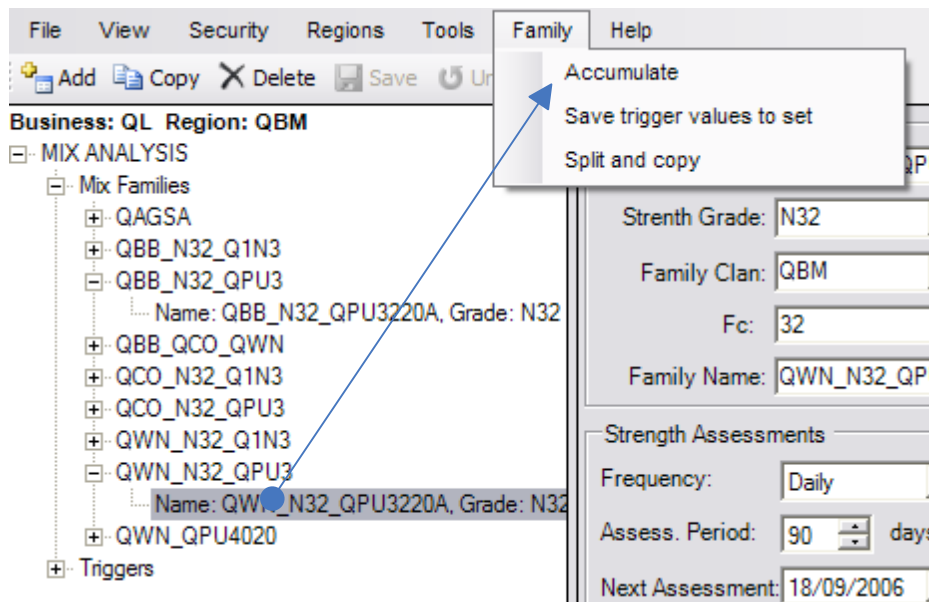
File View Security Regions Tools Family Help

Add Copy Delete Save Un

Accumulate
Save trigger values to set
Split and copy

Business: QL Region: QBM
MIX ANALYSIS
Mix Families
QAGSA
QBB_N32_Q1N3
QBB_N32_QPU3
Name: QBB_N32_QPU3220A, Grade: N32
QBB_QCO_QWN
QCO_N32_Q1N3
QCO_N32_QPU3
QWN_N32_Q1N3
QWN_N32_QPU3
Name: QWN_N32_QPU3220A, Grade: N32
QWN_QPU4020
Triggers

QP
Strenth Grade: N32
Family Clan: QBM
Fc: 32
Family Name: QWN_N32_QP

Strength Assessments
Frequency: Daily
Assess. Period: 90 days
Next Assessment: 18/09/2006